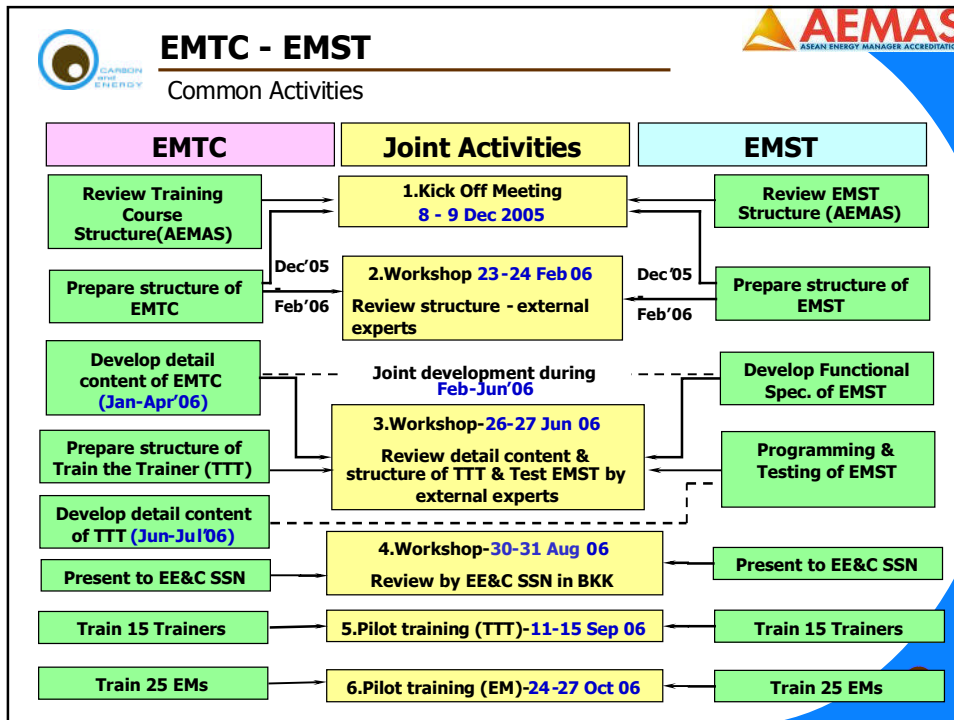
CARBON and ENERGY

EMTC - EMST

Common Activities

AEMAS
ASEAN ENERGY MANAGER ACCREDITATIO

EMTC

Joint Activities

EMST

Review Training Course Structure(AEMAS)

1.Kick Off Meeting
8 - 9 Dec 2005

Review EMST Structure (AEMAS)

Dec'05

Feb'06

Prepare structure of EMTC

2.Workshop 23-24 Feb 06
Review structure - external experts

Dec'05

Feb'06

Prepare structure of EMST

Develop detail content of EMTC (Jan-Apr'06)

Joint development during Feb-Jun'06

Develop Functional Spec. of EMST

Prepare structure of Train the Trainer (TTT)

3.Workshop-26-27 Jun 06
Review detail content & structure of TTT & Test EMST by external experts

Programming & Testing of EMST

Develop detail content of TTT (Jun-Jul'06)

4.Workshop-30-31 Aug 06
Review by EE&C SSN in BKK

Present to EE&C SSN

Present to EE&C SSN

Train 15 Trainers

5.Pilot training (TTT)-11-15 Sep 06

Train 15 Trainers

Train 25 EMs

6.Pilot training (EM)-24-27 Oct 06

Train 25 EMs